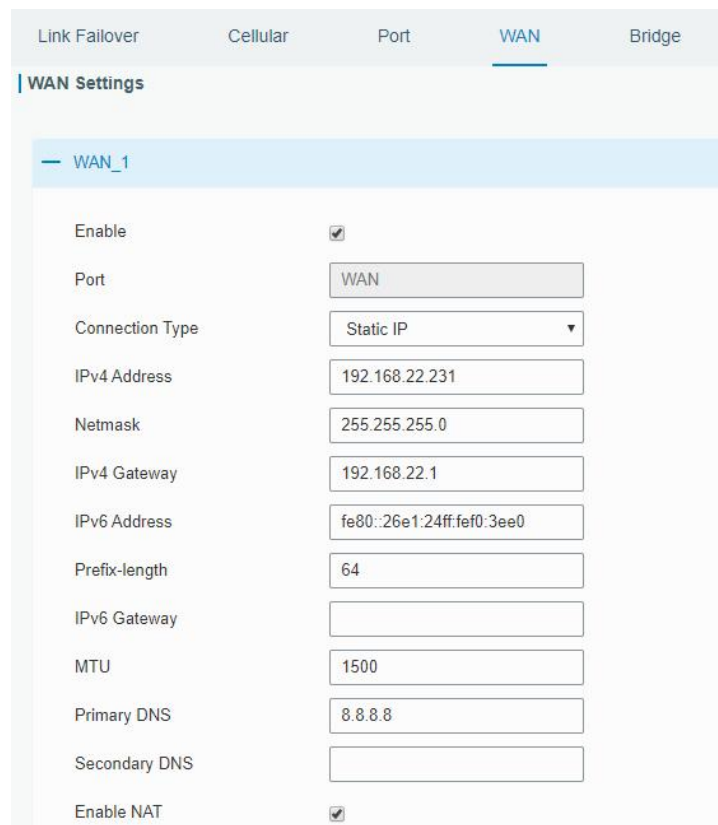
Link Failover Cellular Port WAN Bridge

WAN Settings

— WAN_1

Enable ✔

Port WAN

Connection Type Static IP ▾

IPv4 Address 192.168.22.231

Netmask 255.255.255.0

IPv4 Gateway 192.168.22.1

IPv6 Address fe80::26e1:24ff:fef0:3ee0

Prefix-length 64

IPv6 Gateway

MTU 1500

Primary DNS 8.8.8.8

Secondary DNS

Enable NAT ✔